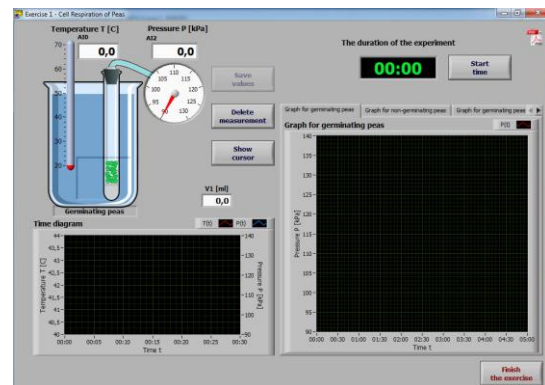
Exercise 1 - Cell Respiration of Peas

Temperature T [C]
AI0
0,0

Pressure P [kPa]
AI2
0,0

70
60
50
40
30
20

110
105
115
100
120
95
125
90
130

Save values

Delete measurement

Show cursor

V1 [ml]
0,0

Germinating peas

The duration of the experiment
00:00

Start time

Graph for germinating peas | Graph for non-germinating peas | Graph for germinating peas

Graph for germinating peas
P(t)

140
135
130
125
120
115
110
105
100
95
90
Pressure P [kPa]
00:00 00:30 01:00 01:30 02:00 02:30 03:00 03:30 04:00 04:30 05:00
Time t

Time diagram
T(t) P(t)

44
43,5
43
42,5
42
41,5
41
40,5
40
Temperature T [C]
140
130
120
110
100
90
Pressure P [kPa]
00:00 00:05 00:10 00:15 00:20 00:25 00:30
Time t

Finish the exercise